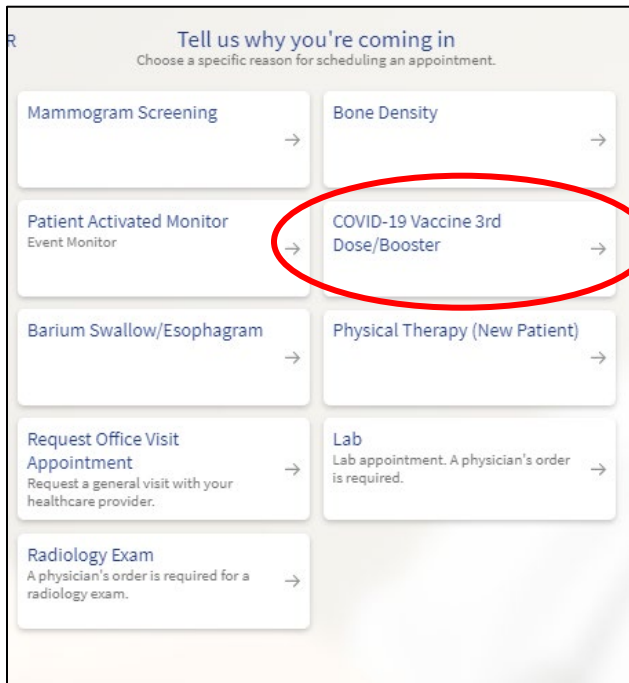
R

Tell us why you're coming in
Choose a specific reason for scheduling an appointment.

Mammogram Screening →

Bone Density →

Patient Activated Monitor
Event Monitor →

COVID-19 Vaccine 3rd Dose/Booster →

Barium Swallow/Esophagram →

Physical Therapy (New Patient) →

Request Office Visit Appointment
Request a general visit with your healthcare provider. →

Lab
Lab appointment. A physician's order is required. →

Radiology Exam
A physician's order is required for a radiology exam. →